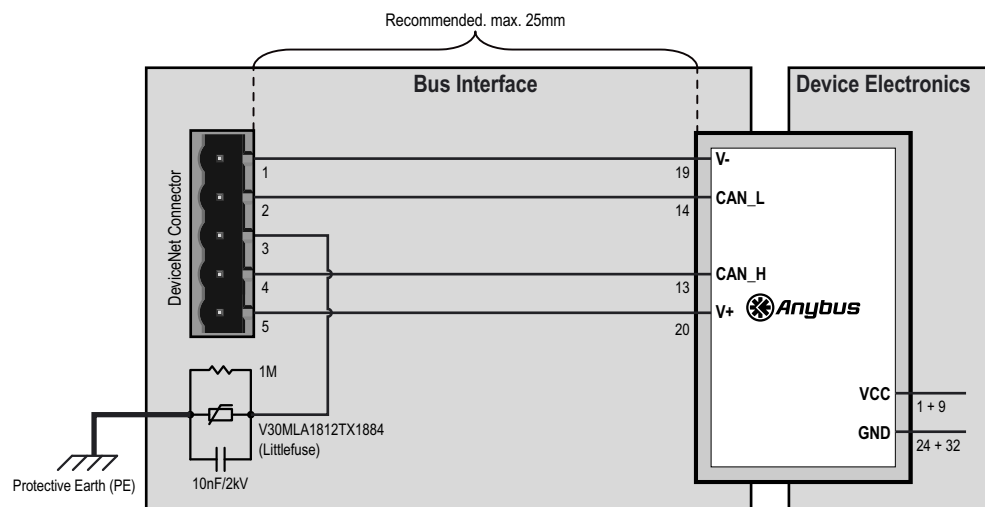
Recommended. max. 25mm

Bus Interface

Device Electronics

DeviceNet Connector

1
2
3
4
5

19
14
13
20

V-
CAN_L
CAN_H
V+

Anybus

VCC
GND

1 + 9
24 + 32

1M

V30MLA1812TX1884
(Littlefuse)

10nF/2kV

Protective Earth (PE)